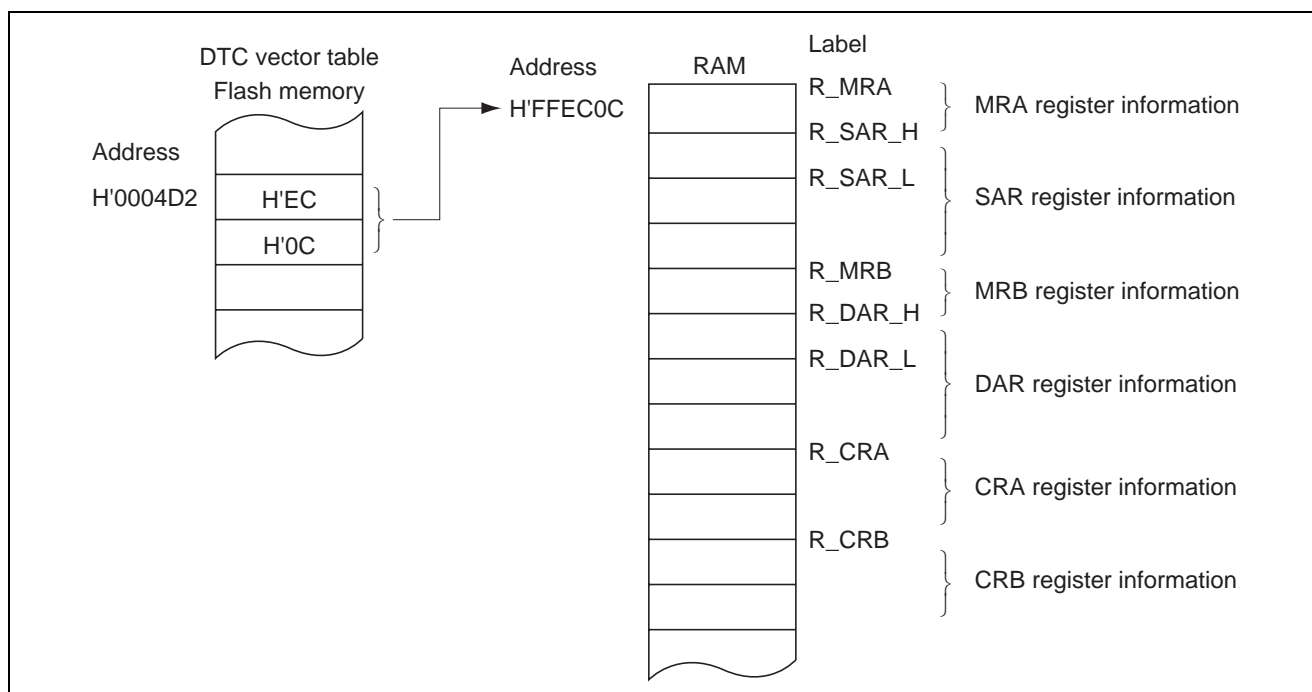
DTC vector table
Flash memory

Address

H'0004D2

H'EC

H'0C

Address

H'FFEC0C

RAM

Label

R_MRA

R_SAR_H

R_SAR_L

R_MRB

R_DAR_H

R_DAR_L

R_CRA

R_CRB

MRA register information

SAR register information

MRB register information

DAR register information

CRA register information

CRB register information